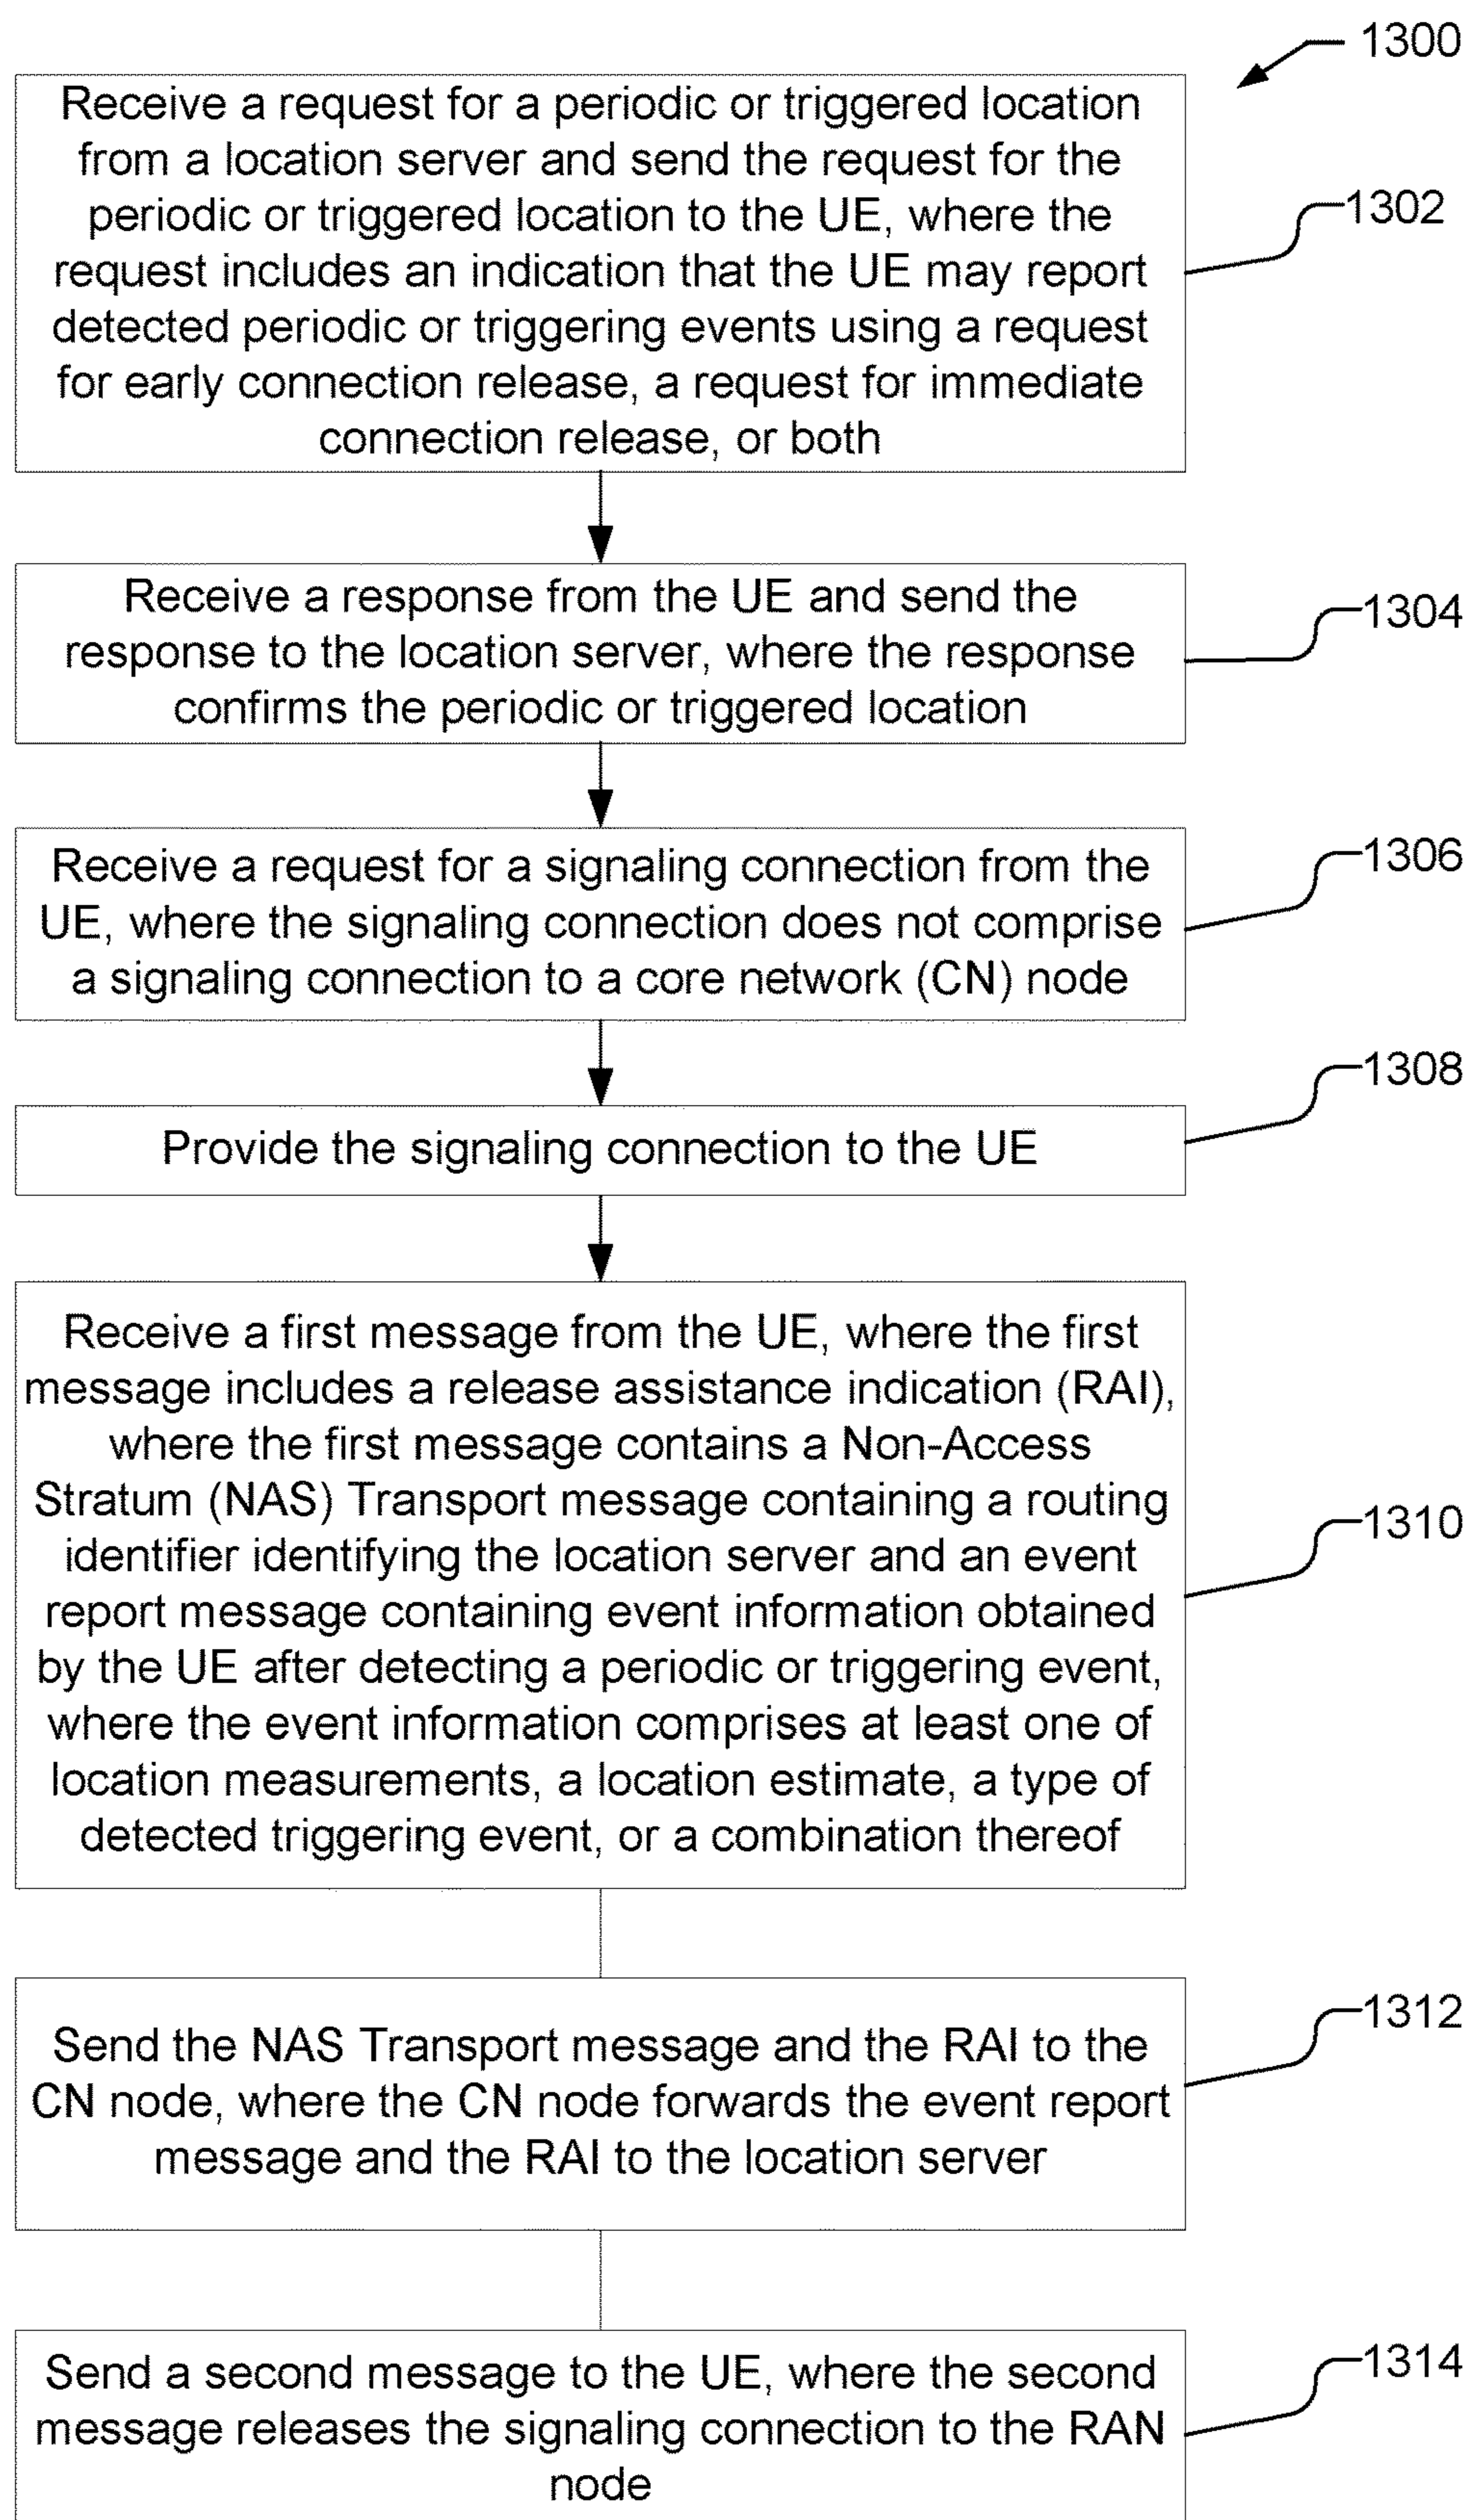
1300

Receive a request for a periodic or triggered location from a location server and send the request for the periodic or triggered location to the UE, where the request includes an indication that the UE may report detected periodic or triggering events using a request for early connection release, a request for immediate connection release, or both

1302

Receive a response from the UE and send the response to the location server, where the response confirms the periodic or triggered location

1304

Receive a request for a signaling connection from the UE, where the signaling connection does not comprise a signaling connection to a core network (CN) node

1306

Provide the signaling connection to the UE

1308

Receive a first message from the UE, where the first message includes a release assistance indication (RAI), where the first message contains a Non-Access Stratum (NAS) Transport message containing a routing identifier identifying the location server and an event report message containing event information obtained by the UE after detecting a periodic or triggering event, where the event information comprises at least one of location measurements, a location estimate, a type of detected triggering event, or a combination thereof

1310

Send the NAS Transport message and the RAI to the CN node, where the CN node forwards the event report message and the RAI to the location server

1312

Send a second message to the UE, where the second message releases the signaling connection to the RAN node

1314